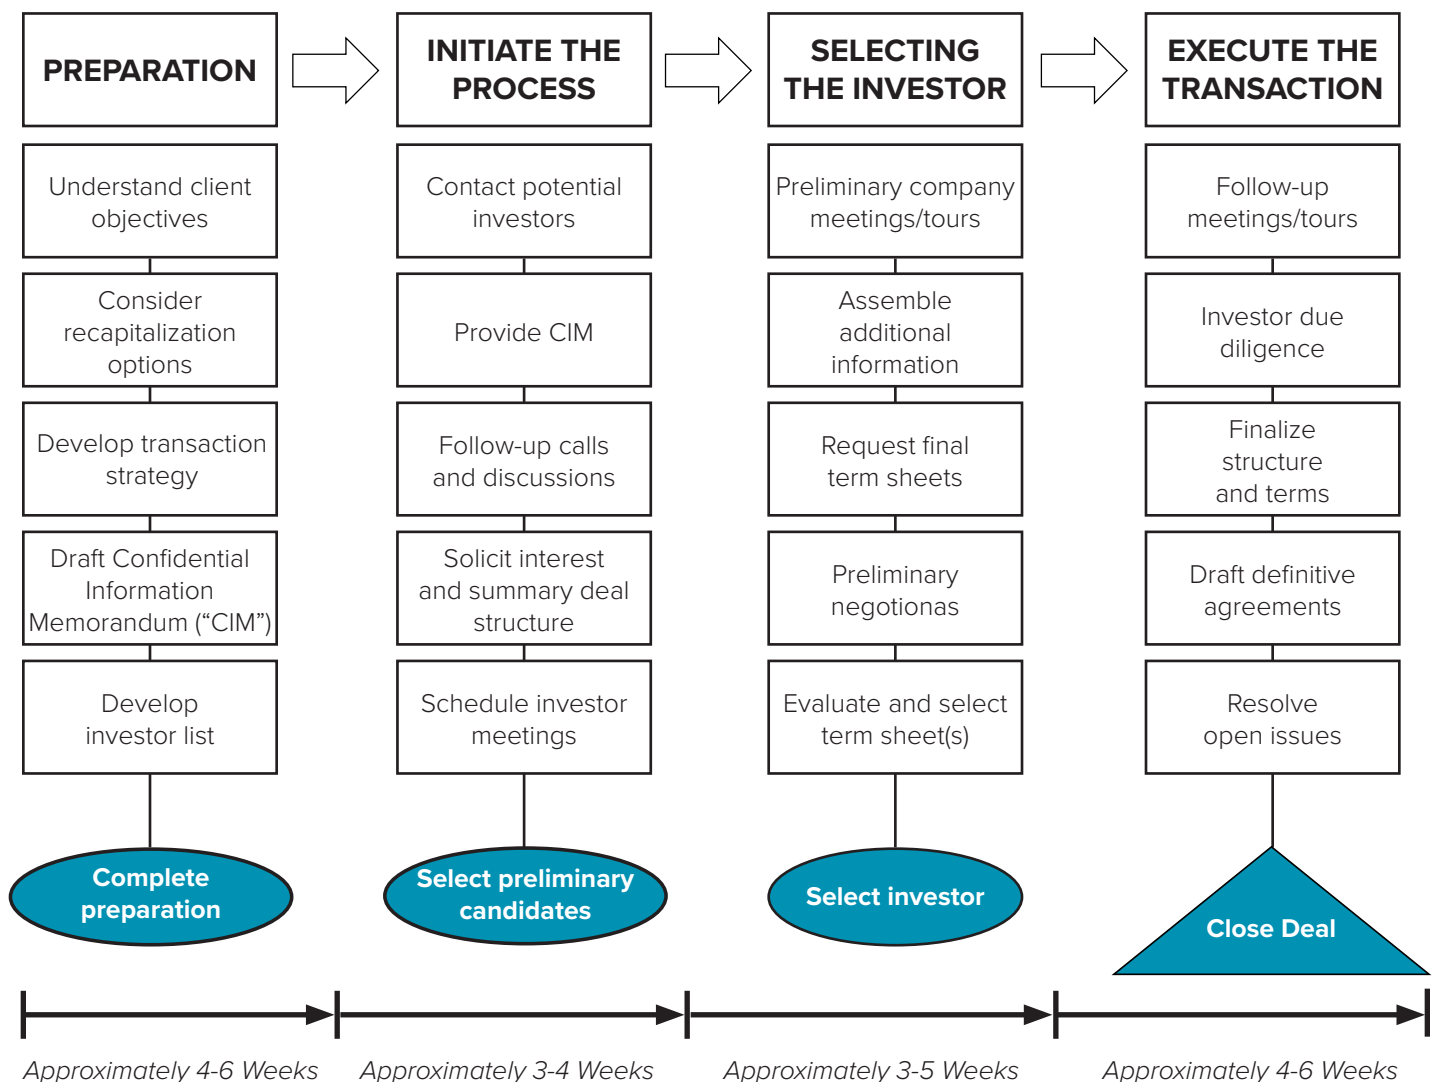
PREPARATION

Understand client objectives

Consider recapitalization options

Develop transaction strategy

Draft Confidential Information Memorandum (“CIM”)

Develop investor list

Complete preparation

Approximately 4-6 Weeks

INITIATE THE PROCESS

Contact potential investors

Provide CIM

Follow-up calls and discussions

Solicit interest and summary deal structure

Schedule investor meetings

Select preliminary candidates

Approximately 3-4 Weeks

SELECTING THE INVESTOR

Preliminary company meetings/tours

Assemble additional information

Request final term sheets

Preliminary negotionas

Evaluate and select term sheet(s)

Select investor

Approximately 3-5 Weeks

EXECUTE THE TRANSACTION

Follow-up meetings/tours

Investor due diligence

Finalize structure and terms

Draft definitive agreements

Resolve open issues

Close Deal

Approximately 4-6 Weeks